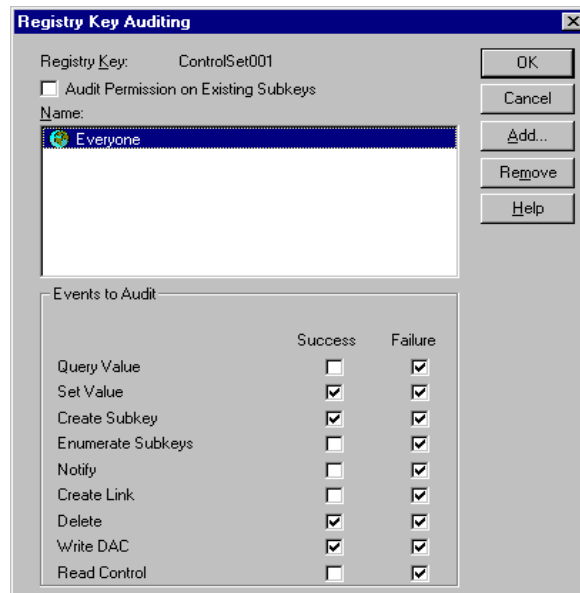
Registry Key Auditing

Registry Key: ControlSet001

Audit Permission on Existing Subkeys

Name:

Everyone

OK

Cancel

Add...

Remove

Help

Events to Audit

| | Success | Failure |
|---|---|---|
| Query Value | ☐ | ☑ |
| Set Value | ☑ | ☑ |
| Create Subkey | ☑ | ☑ |
| Enumerate Subkeys | ☐ | ☑ |
| Notify | ☐ | ☑ |
| Create Link | ☐ | ☑ |
| Delete | ☑ | ☑ |
| Write DAC | ☑ | ☑ |
| Read Control | ☐ | ☑ |